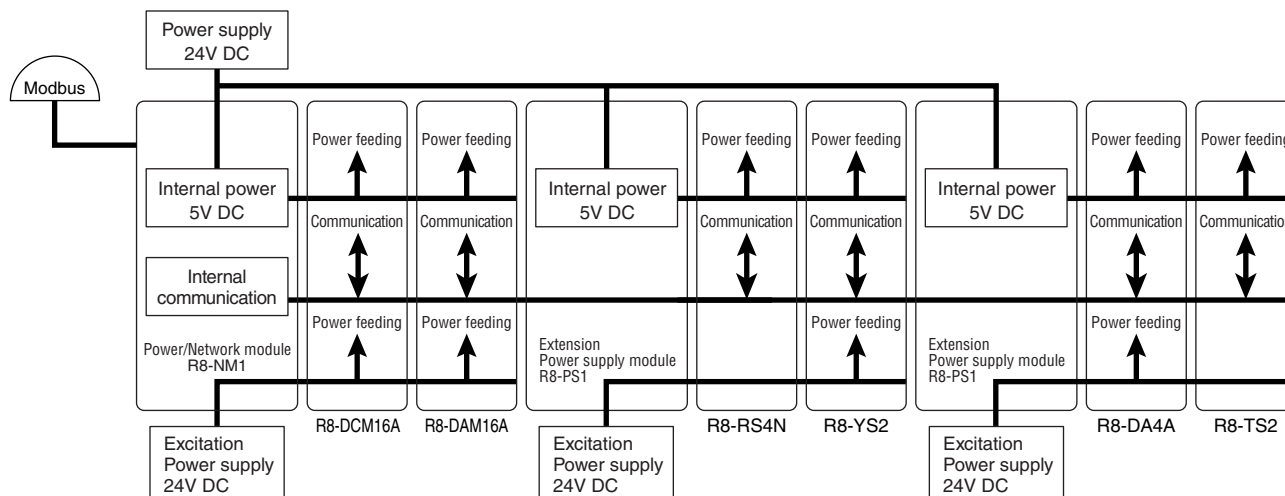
Power supply
24V DC

Modbus

Internal power
5V DC

Internal communication

Power/Network module
R8-NM1

Excitation
Power supply
24V DC

Power feeding

Communication

Power feeding

R8-DCM16A

Power feeding

Communication

Power feeding

R8-DAM16A

Internal power
5V DC

Extension
Power supply module
R8-PS1

Excitation
Power supply
24V DC

Power feeding

Communication

R8-RS4N

Power feeding

Communication

Power feeding

R8-YS2

Internal power
5V DC

Extension
Power supply module
R8-PS1

Excitation
Power supply
24V DC

Power feeding

Communication

Power feeding

R8-DA4A

Power feeding

Communication

R8-TS2